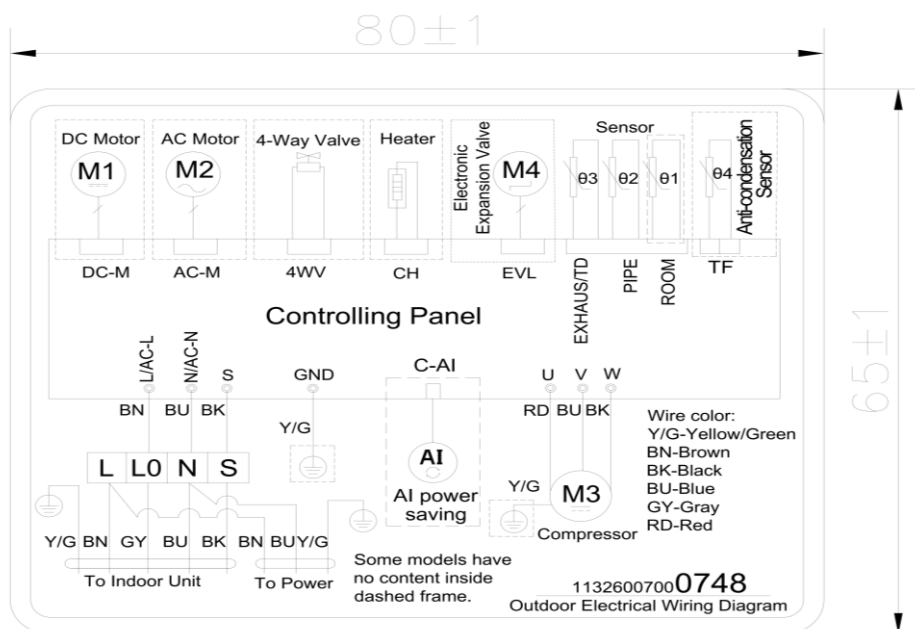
80±1

65±1

DC Motor
M1

AC Motor
M2

4-Way Valve

Heater

Electronic Expansion Valve
M4

Sensor
θ3 θ2 θ1

θ4
Anti-condensation Sensor

DC-M AC-M 4WV CH EVL EXHAUS/TD PIPE ROOM TF

Controlling Panel

L/AC-L N/AC-N S GND C-AI U V W

BN BU BK

Y/G

AI
AI power saving

RD BU BK

Y/G

M3
Compressor

Wire color:
Y/G-Yellow/Green
BN-Brown
BK-Black
BU-Blue
GY-Gray
RD-Red

L L0 N S

Y/G BN GY BU BK BN BU Y/G

To Indoor Unit To Power

Some models have no content inside dashed frame.

11326007000748
Outdoor Electrical Wiring Diagram